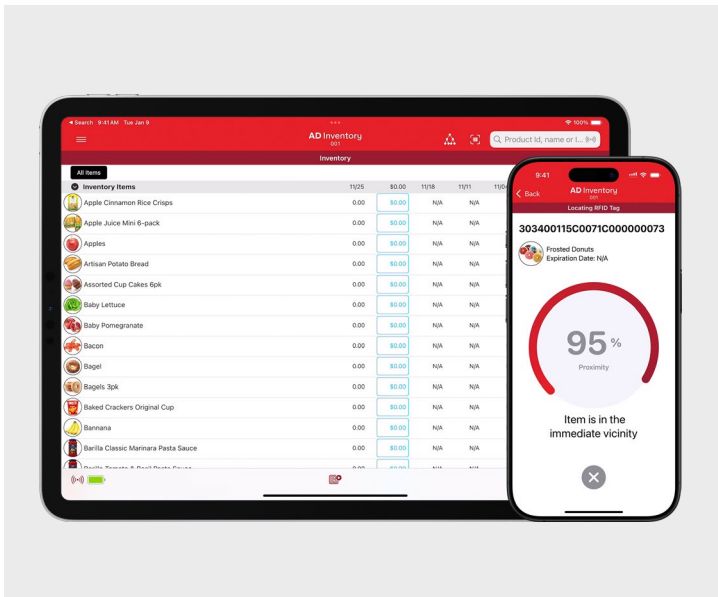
◂ Search 9:41 AM Tue Jan 9
100%
AD Inventory
001
Product Id, name or I...
Inventory
All Items

| Inventory Items | 11/25 | $0.00 | 11/18 | 11/11 | 11/04 |
|---|---|---|---|---|---|
| Apple Cinnamon Rice Crisps | 0.00 | $0.00 | N/A | N/A | |
| Apple Juice Mini 6-pack | 0.00 | $0.00 | N/A | N/A | |
| Apples | 0.00 | $0.00 | N/A | N/A | |
| Artisan Potato Bread | 0.00 | $0.00 | N/A | N/A | |
| Assorted Cup Cakes 6pk | 0.00 | $0.00 | N/A | N/A | |
| Baby Lettuce | 0.00 | $0.00 | N/A | N/A | |
| Baby Pomegranate | 0.00 | $0.00 | N/A | N/A | |
| Bacon | 0.00 | $0.00 | N/A | N/A | |
| Bagel | 0.00 | $0.00 | N/A | N/A | |
| Bagels 3pk | 0.00 | $0.00 | N/A | N/A | |
| Baked Crackers Original Cup | 0.00 | $0.00 | N/A | N/A | |
| Bannana | 0.00 | $0.00 | N/A | N/A | |
| Barilla Classic Marinara Pasta Sauce | 0.00 | $0.00 | N/A | N/A | |
| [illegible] | | $0.00 | | | |

9:41
Back
AD Inventory
001
Locating RFID Tag
303400115C0071C000000073
Frosted Donuts
Expiration Date: N/A
95 %
Proximity
Item is in the immediate vicinity